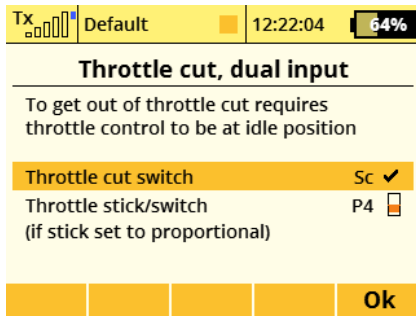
Tx Default 12:22:04 64%

Throttle cut, dual input

To get out of throttle cut requires throttle control to be at idle position

Throttle cut switch Sc ✔
Throttle stick/switch P4
(if stick set to proportional)

Ok